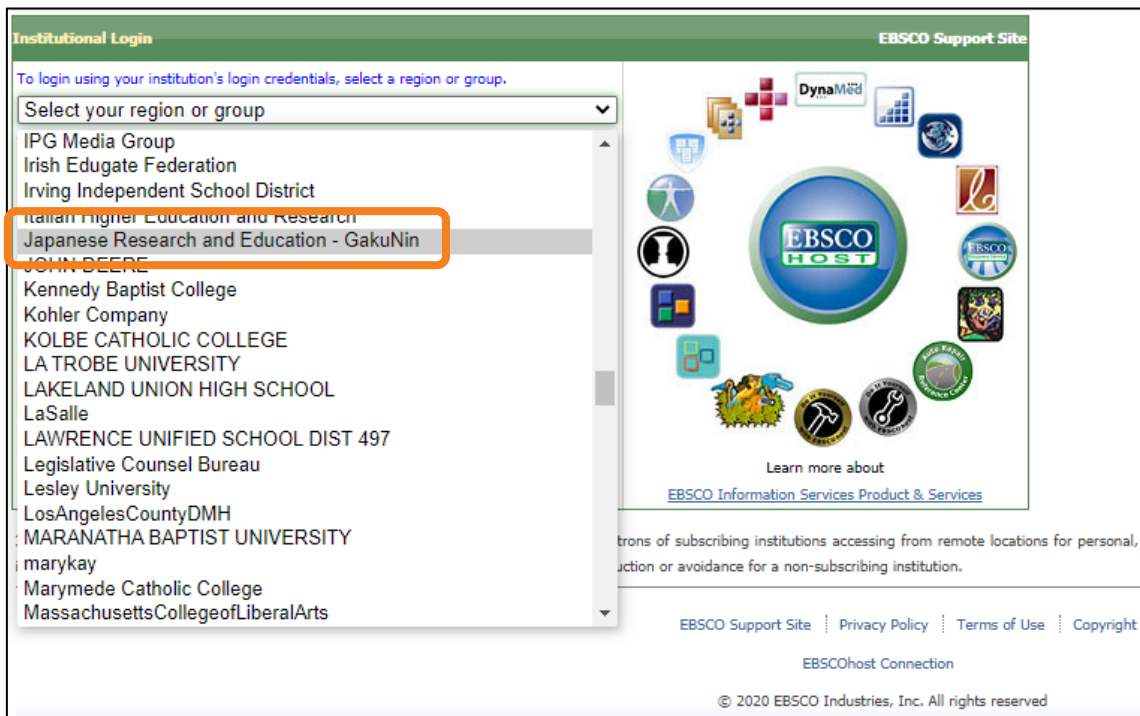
Institutional Login

EBSCO Support Site

To login using your institution's login credentials, select a region or group.

Select your region or group

IPG Media Group
Irish Edugate Federation
Irving Independent School District
Italian Higher Education and Research
Japanese Research and Education - GakuNin
JOHN DEERE
Kennedy Baptist College
Kohler Company
KOLBE CATHOLIC COLLEGE
LA TROBE UNIVERSITY
LAKELAND UNION HIGH SCHOOL
LaSalle
LAWRENCE UNIFIED SCHOOL DIST 497
Legislative Counsel Bureau
Lesley University
LosAngelesCountyDMH
MARANATHA BAPTIST UNIVERSITY
marykay
Marymede Catholic College
MassachusettsCollegeofLiberalArts

DynaMed

EBSCO HOST

Learn more about

EBSCO Information Services Product & Services

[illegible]trons of subscribing institutions accessing from remote locations for personal, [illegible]uction or avoidance for a non-subscribing institution.

EBSCO Support Site | Privacy Policy | Terms of Use | Copyright

EBSCOhost Connection

© 2020 EBSCO Industries, Inc. All rights reserved